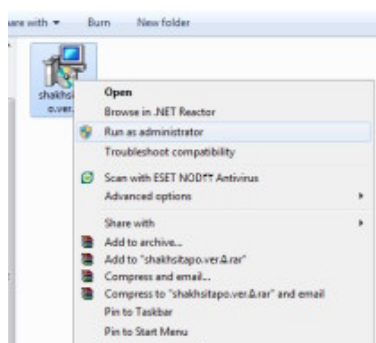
are with ▾ Burn New folder

shakhsi o.ver.

Open
Browse in .NET Reactor
Run as administrator
Troubleshoot compatibility
Scan with ESET NOD32 Antivirus
Advanced options
Share with
Add to archive...
Add to "shakhsitapo.ver.A.rar"
Compress and email...
Compress to "shakhsitapo.ver.A.rar" and email
Pin to Taskbar
Pin to Start Menu